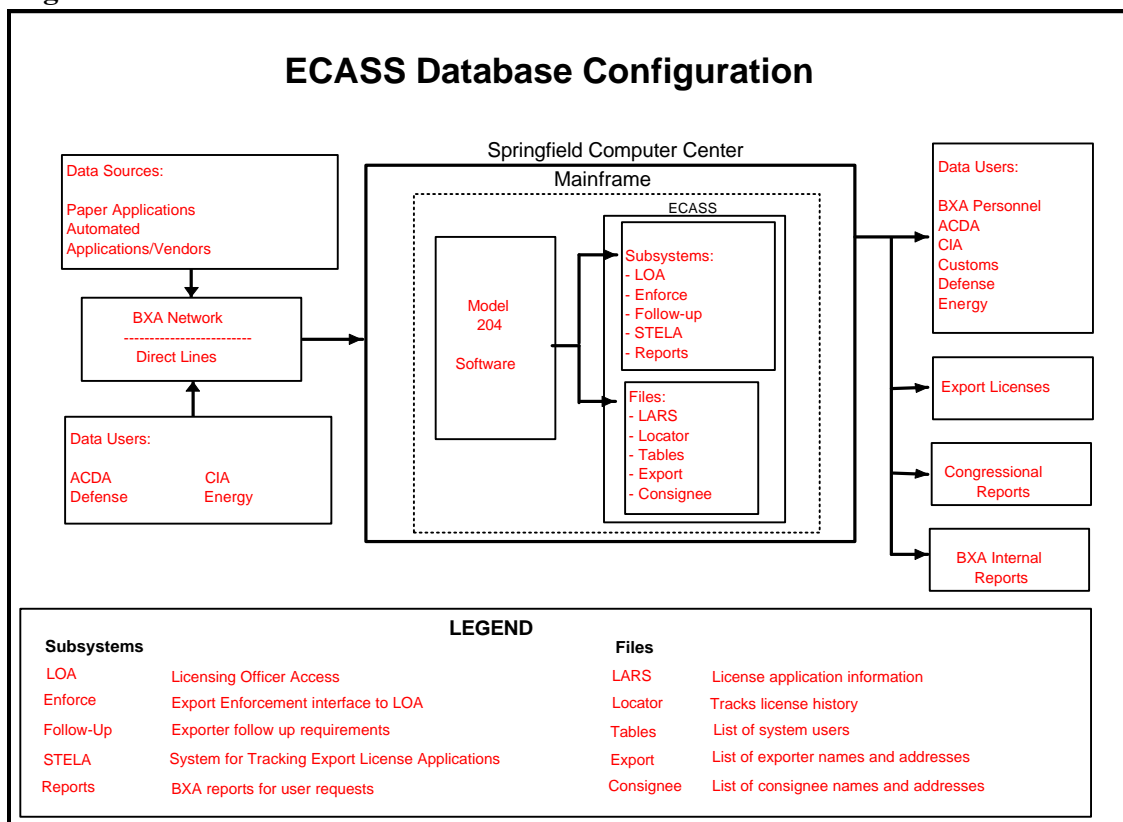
ECASS Database Configuration

Data Sources:

Paper Applications
Automated
Applications/Vendors

BXA Network
-------------------------
Direct Lines

Data Users:

ACDA
Defense

CIA
Energy

Springfield Computer Center

Mainframe

ECASS

Model
204

Software

Subsystems:
- LOA
- Enforce
- Follow-up
- STELA
- Reports

Files:
- LARS
- Locator
- Tables
- Export
- Consignee

Data Users:

BXA Personnel
ACDA
CIA
Customs
Defense
Energy

Export Licenses

Congressional
Reports

BXA Internal
Reports

LEGEND

| Subsystems | | Files | |
|---|---|---|---|
| LOA | Licensing Officer Access | LARS | License application information |
| Enforce | Export Enforcement interface to LOA | Locator | Tracks license history |
| Follow-Up | Exporter follow up requirements | Tables | List of system users |
| STELA | System for Tracking Export License Applications | Export | List of exporter names and addresses |
| Reports | BXA reports for user requests | Consignee | List of consignee names and addresses |